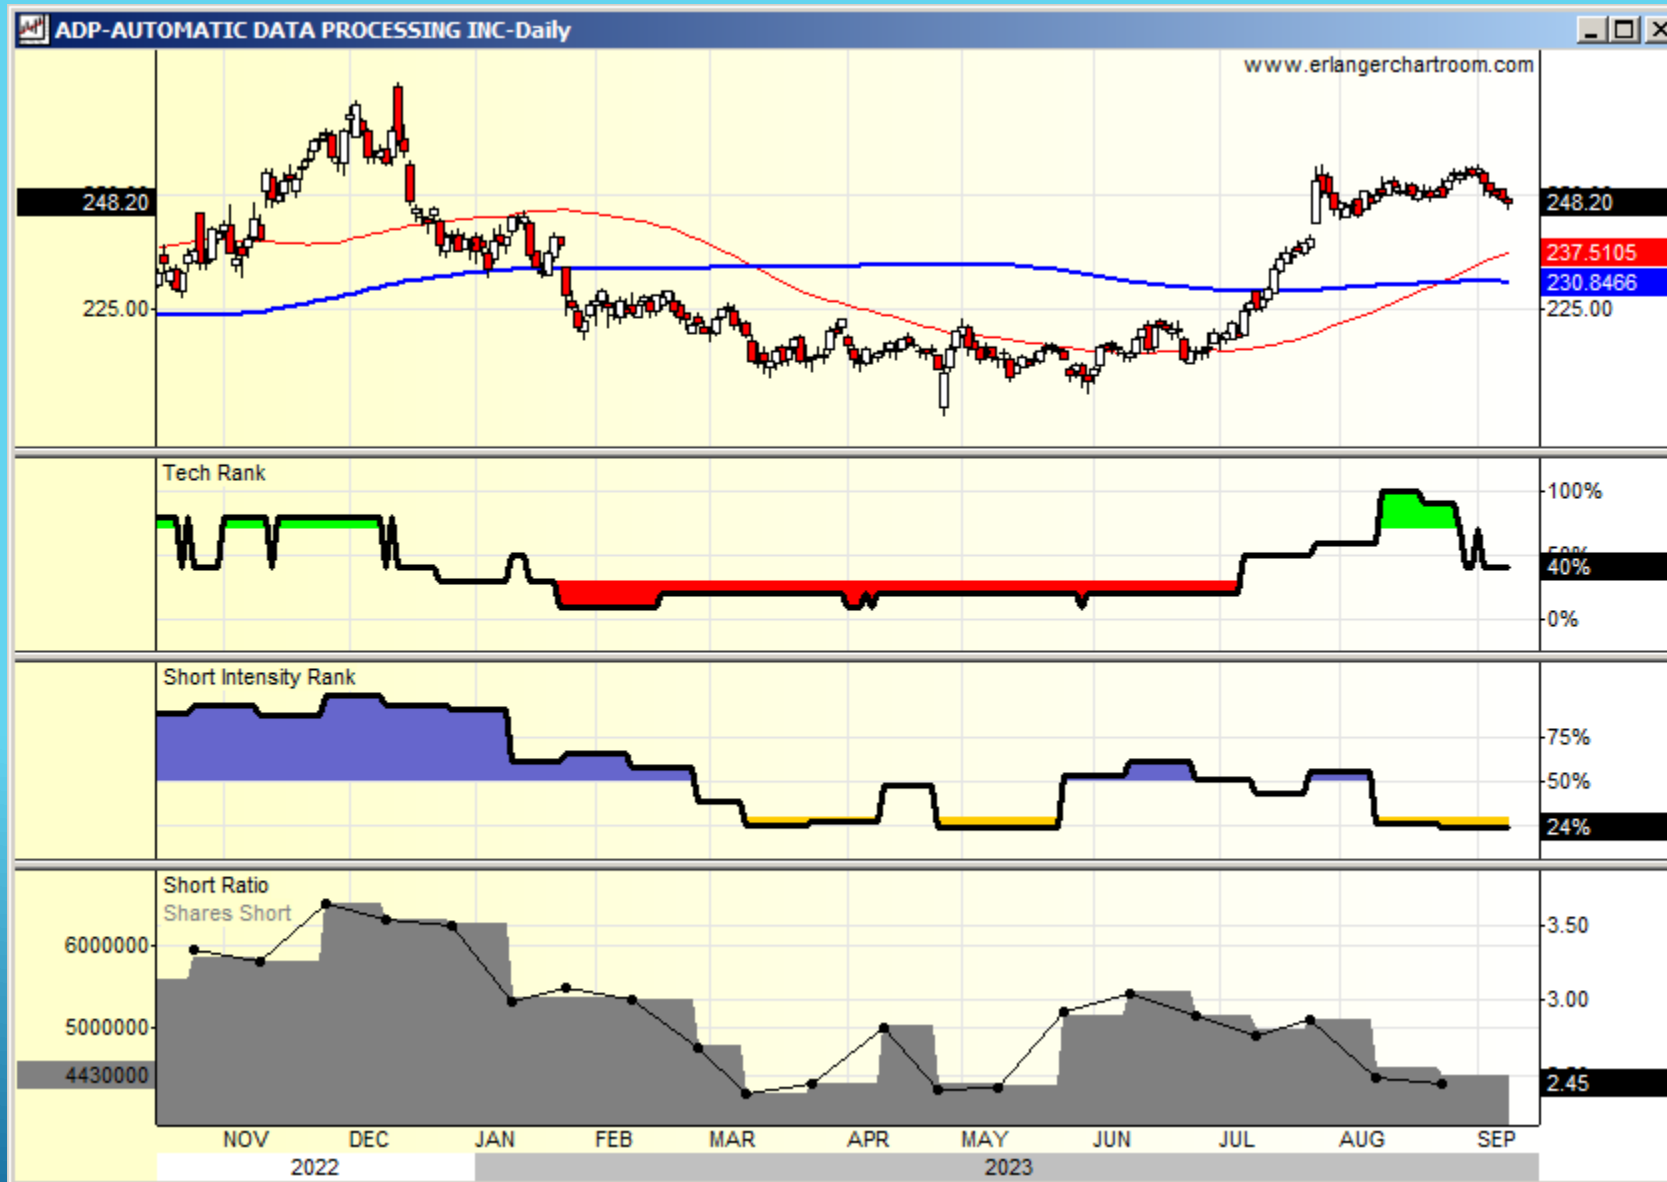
ADP-AUTOMATIC DATA PROCESSING INC-Daily

www.erlangerchartroom.com

248.20
225.00

248.20
237.5105
230.8466
225.00

Tech Rank

100%
40%
0%

Short Intensity Rank

75%
50%
24%

Short Ratio
Shares Short

6000000
5000000
4430000

3.50
3.00
2.45

NOV DEC JAN FEB MAR APR MAY JUN JUL AUG SEP
2022 2023